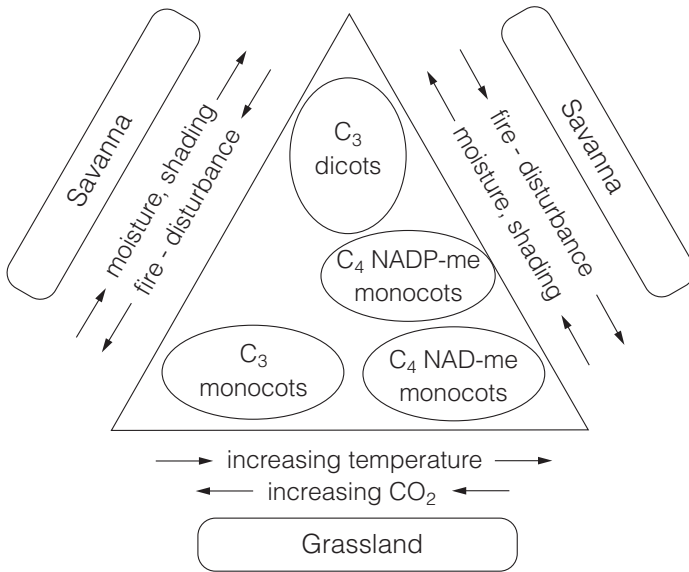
Savanna

moisture, shading

fire - disturbance

$C_3$ dicots

$C_4$ NADP-me monocots

$C_3$ monocots

$C_4$ NAD-me monocots

fire - disturbance

moisture, shading

Savanna

increasing temperature

increasing $CO_2$

Grassland